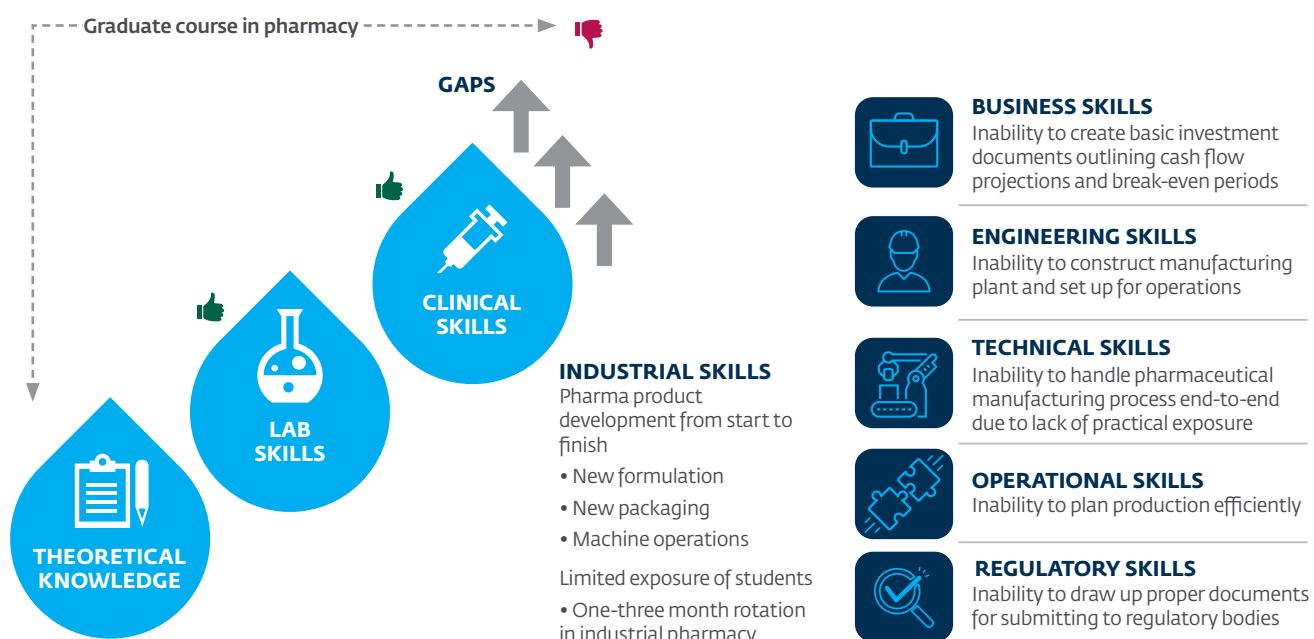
Graduate course in pharmacy

GAPS

CLINICAL SKILLS

LAB SKILLS

THEORETICAL KNOWLEDGE

INDUSTRIAL SKILLS
Pharma product development from start to finish

• New formulation
• New packaging
• Machine operations

Limited exposure of students

• One-three month rotation in industrial pharmacy

BUSINESS SKILLS
Inability to create basic investment documents outlining cash flow projections and break-even periods

ENGINEERING SKILLS
Inability to construct manufacturing plant and set up for operations

TECHNICAL SKILLS
Inability to handle pharmaceutical manufacturing process end-to-end due to lack of practical exposure

OPERATIONAL SKILLS
Inability to plan production efficiently

REGULATORY SKILLS
Inability to draw up proper documents for submitting to regulatory bodies